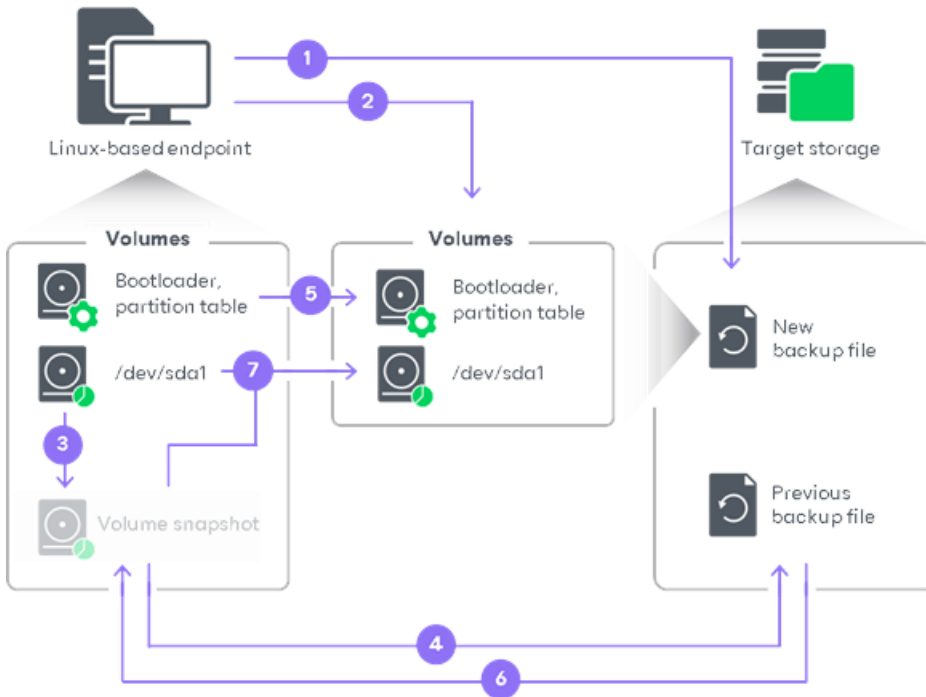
1

2

Linux-based endpoint

Target storage

Volumes

Bootloader, partition table

/dev/sda1

3

Volume snapshot

5

7

Volumes

Bootloader, partition table

/dev/sda1

New backup file

Previous backup file

4

6